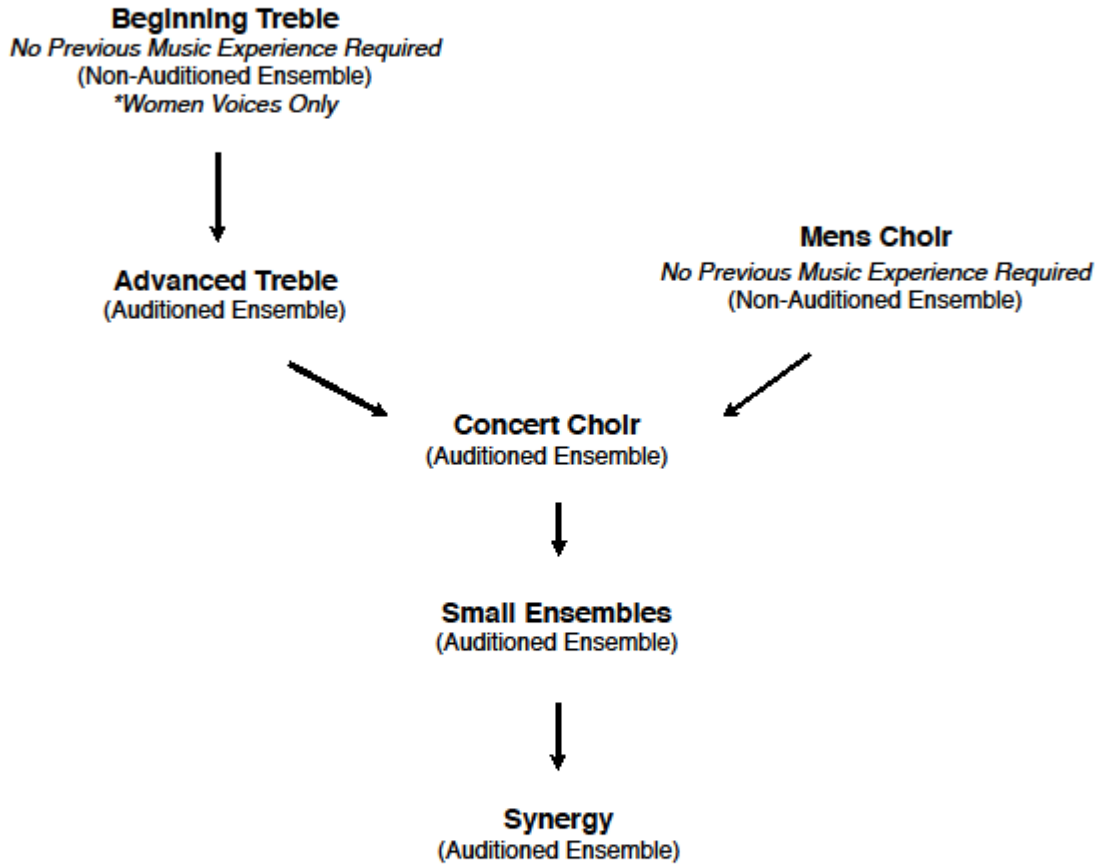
Beginning Treble
No Previous Music Experience Required
(Non-Auditioned Ensemble)
*Women Voices Only

Advanced Treble
(Auditioned Ensemble)

Mens Choir
No Previous Music Experience Required
(Non-Auditioned Ensemble)

Concert Choir
(Auditioned Ensemble)

Small Ensembles
(Auditioned Ensemble)

Synergy
(Auditioned Ensemble)